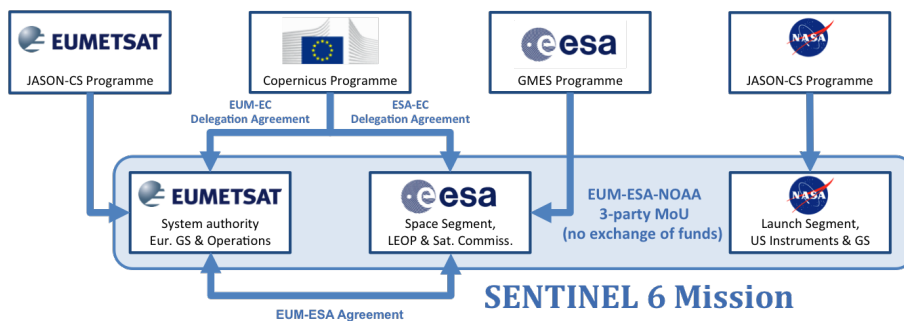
EUMETSAT
JASON-CS Programme

Copernicus Programme

esa
GMES Programme

NASA
JASON-CS Programme

EUM-EC
Delegation Agreement

ESA-EC
Delegation Agreement

EUMETSAT
System authority
Eur. GS & Operations

esa
Space Segment,
LEOP & Sat. Commiss.

EUM-ESA-NOAA
3-party MoU
(no exchange of funds)

NASA
Launch Segment,
US Instruments & GS

SENTINEL 6 Mission

EUM-ESA Agreement